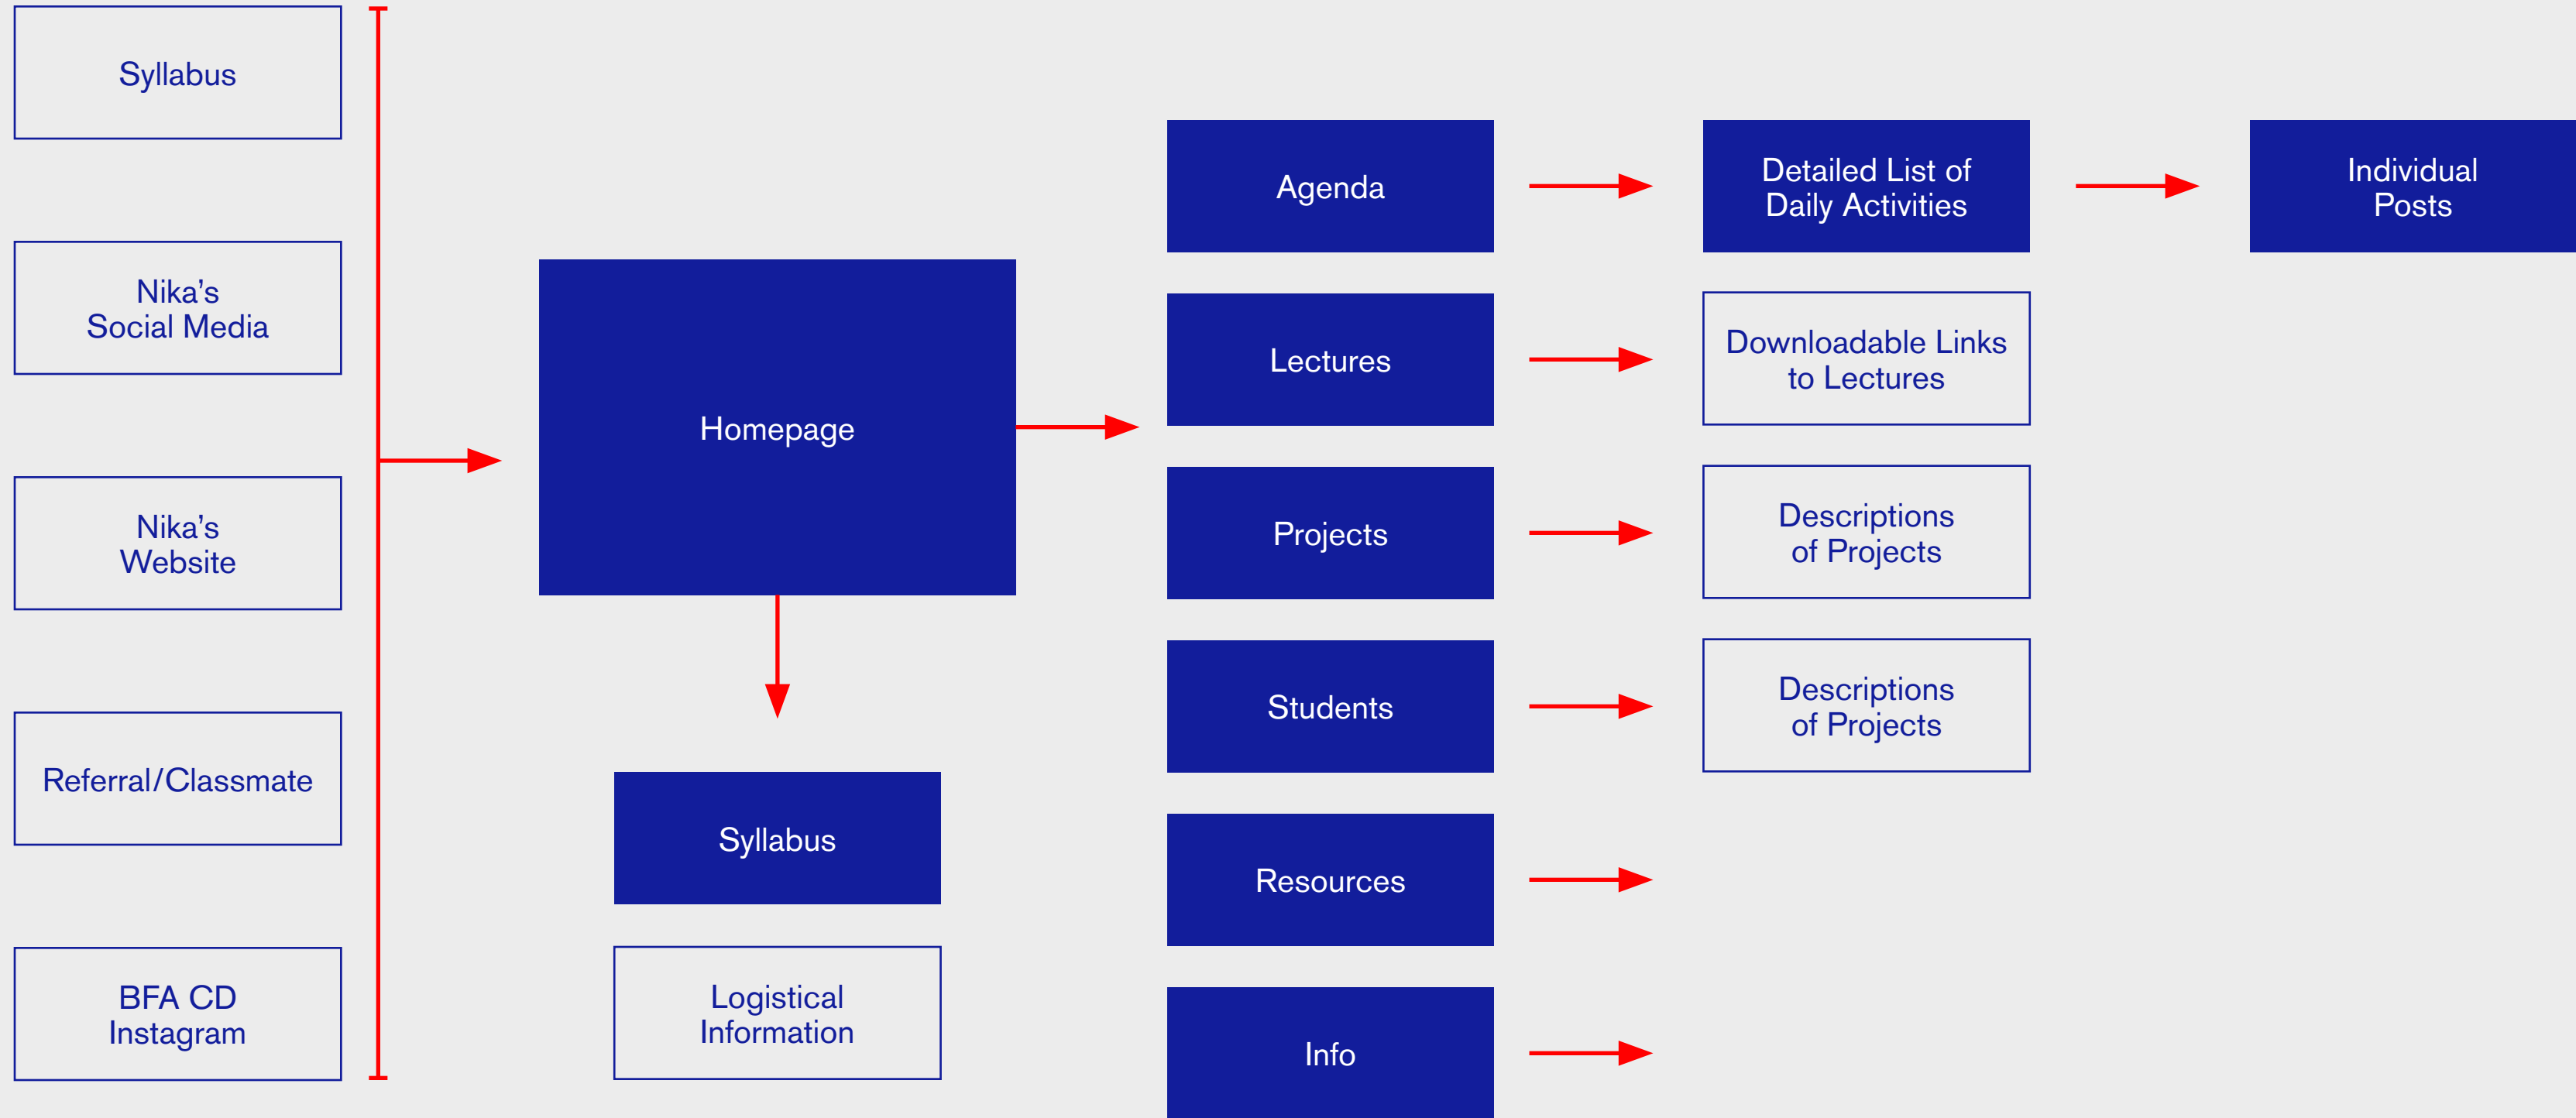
Syllabus

Nika's Social Media

Nika's Website

Referral/Classmate

BFA CD Instagram

Homepage

Syllabus

Logistical Information

Agenda

Lectures

Projects

Students

Resources

Info

Detailed List of Daily Activities

Downloadable Links to Lectures

Descriptions of Projects

Descriptions of Projects

Individual Posts